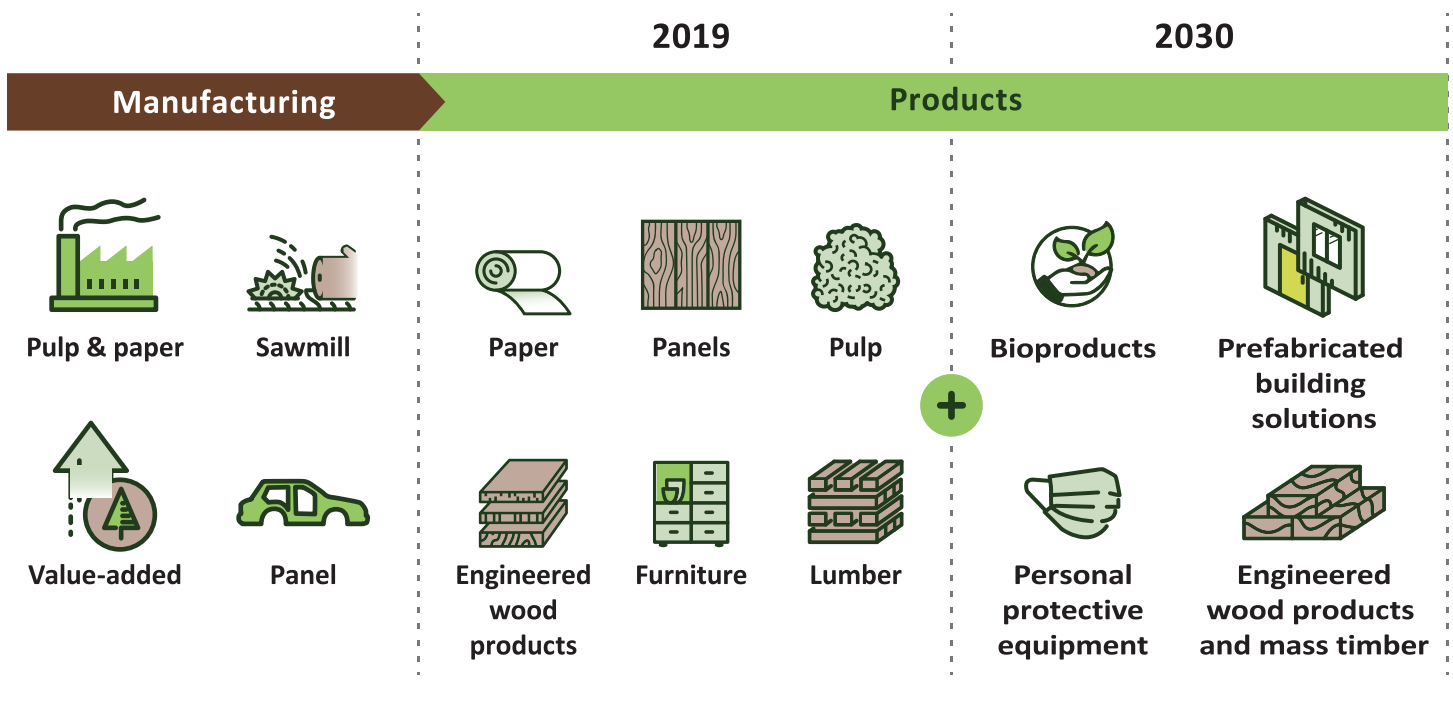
2019

2030

Manufacturing

Products

Pulp & paper

Sawmill

Value-added

Panel

Paper

Panels

Pulp

Engineered wood products

Furniture

Lumber

+

Bioproducts

Prefabricated building solutions

Personal protective equipment

Engineered wood products and mass timber